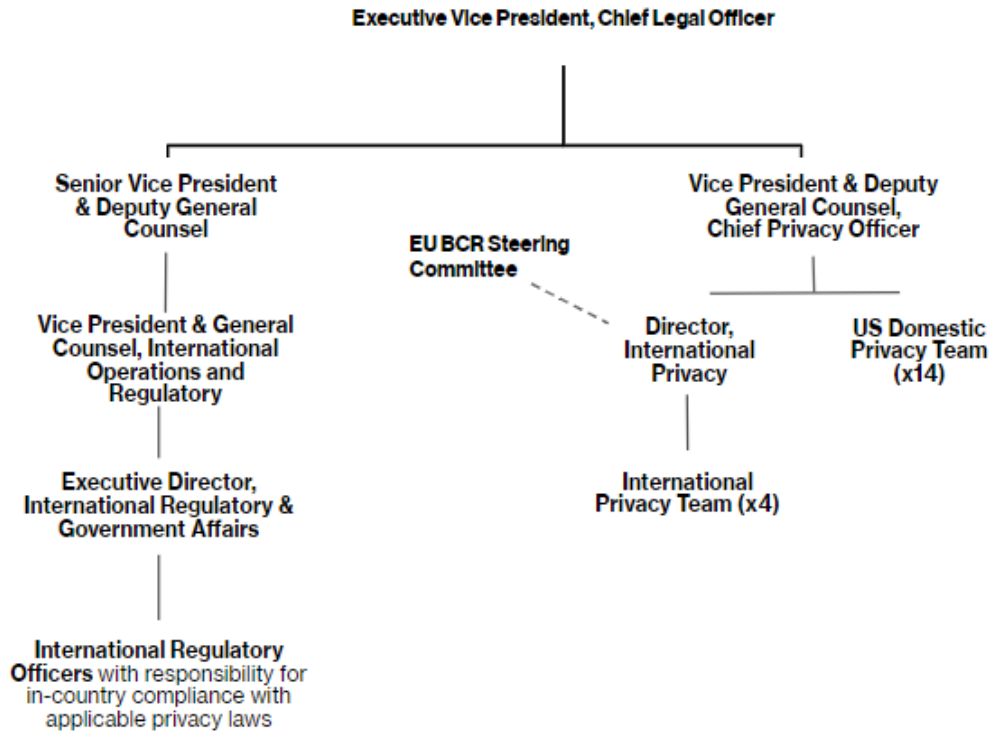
Executive Vice President, Chief Legal Officer

Senior Vice President & Deputy General Counsel

Vice President & General Counsel, International Operations and Regulatory

Executive Director, International Regulatory & Government Affairs

International Regulatory Officers with responsibility for in-country compliance with applicable privacy laws

EU BCR Steering Committee

Vice President & Deputy General Counsel, Chief Privacy Officer

Director, International Privacy

International Privacy Team (x4)

US Domestic Privacy Team (x14)